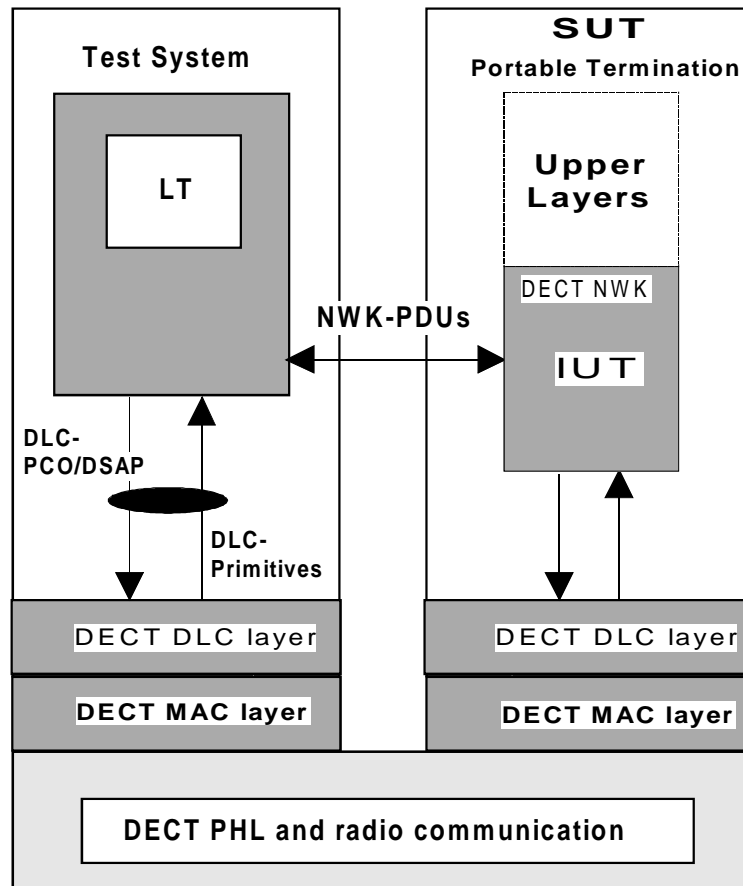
Test System

LT

DLC-PCO/DSAP

DLC-Primitives

NWK-PDUs

SUT

Portable Termination

Upper Layers

DECT NWK

IUT

DECT DLC layer

DECT MAC layer

DECT DLC layer

DECT MAC layer

DECT PHL and radio communication